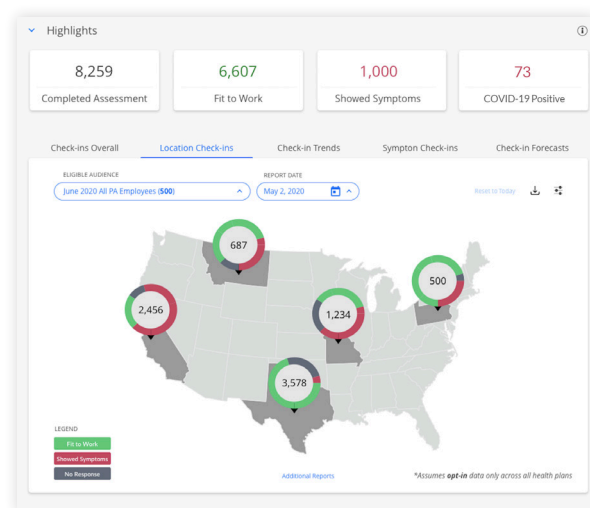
Highlights

8,259
Completed Assessment

6,607
Fit to Work

1,000
Showed Symptoms

73
COVID-19 Positive

Check-ins Overall
Location Check-ins
Check-in Trends
Sympton Check-ins
Check-in Forecasts

ELIGIBLE AUDIENCE
June 2020 All PA Employees (500)

REPORT DATE
May 2, 2020

Reset to Today

687
500
2,456
1,234
3,578

LEGEND
Fit to Work
Showed Symptoms
No Response

Additional Reports

*Assumes opt-in data only across all health plans